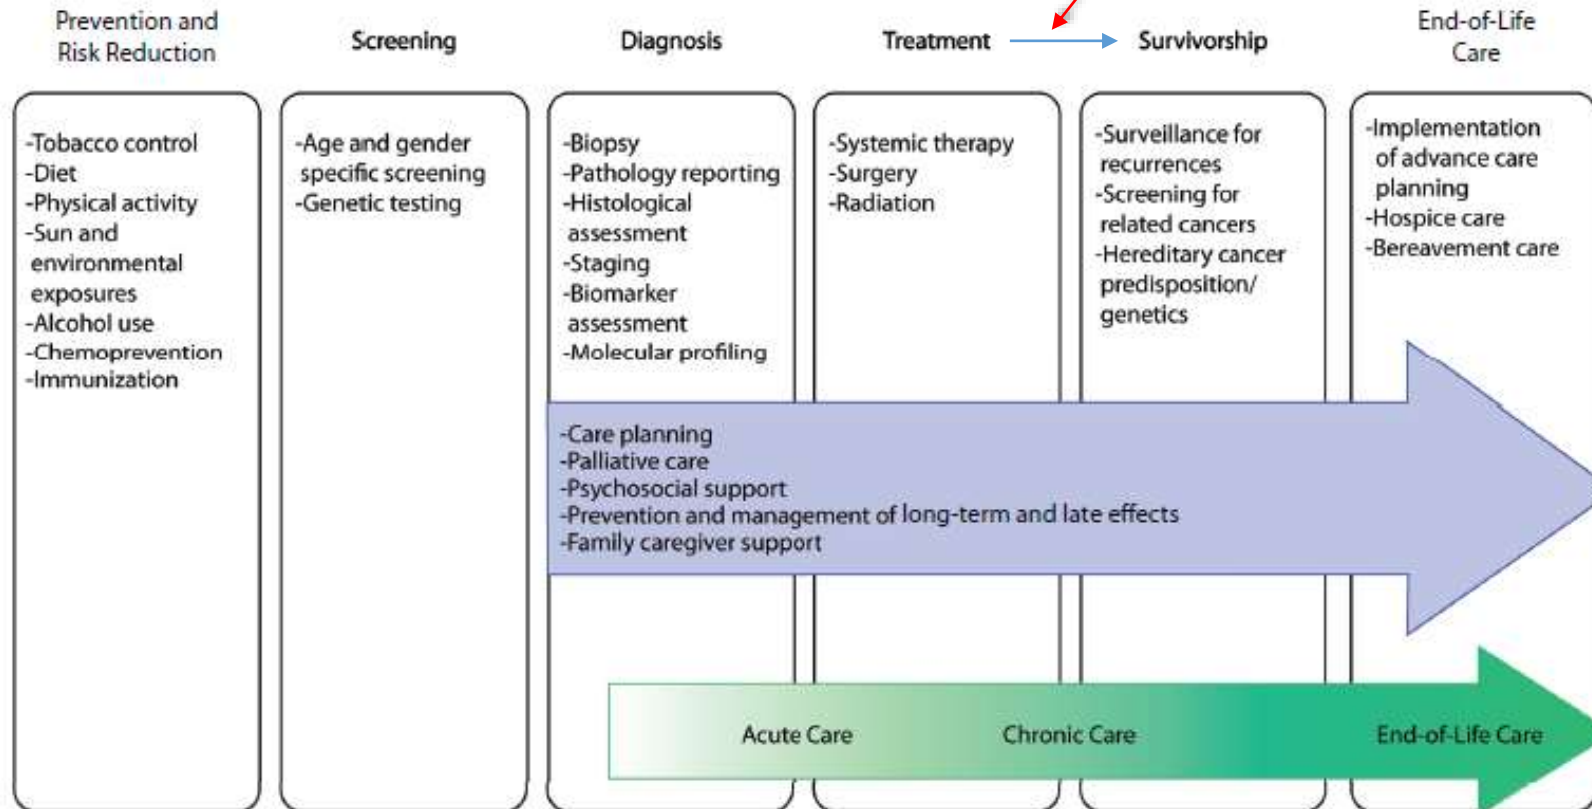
Prevention and Risk Reduction

Screening

Diagnosis

Treatment

Survivorship

End-of-Life Care

-Tobacco control
-Diet
-Physical activity
-Sun and environmental exposures
-Alcohol use
-Chemoprevention
-Immunization

-Age and gender specific screening
-Genetic testing

-Biopsy
-Pathology reporting
-Histological assessment
-Staging
-Biomarker assessment
-Molecular profiling

-Systemic therapy
-Surgery
-Radiation

-Surveillance for recurrences
-Screening for related cancers
-Hereditary cancer predisposition/ genetics

-Implementation of advance care planning
-Hospice care
-Bereavement care

-Care planning
-Palliative care
-Psychosocial support
-Prevention and management of long-term and late effects
-Family caregiver support

Acute Care

Chronic Care

End-of-Life Care